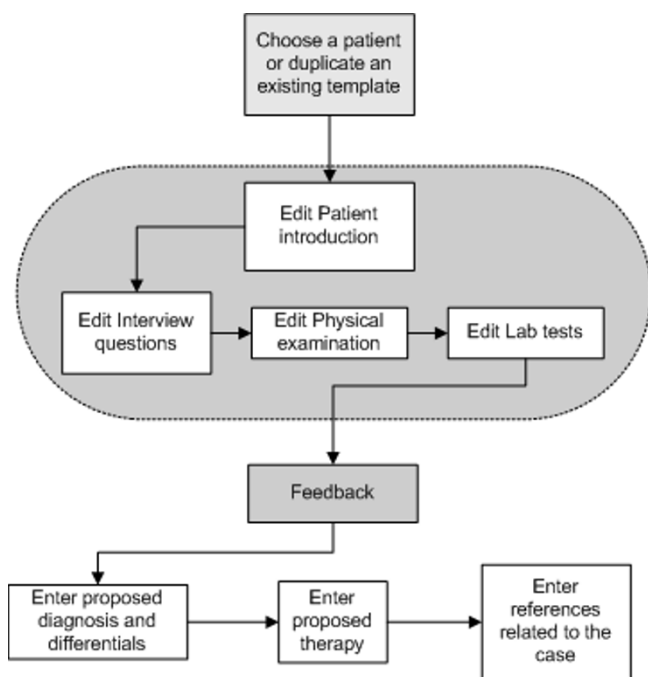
Choose a patient or duplicate an existing template

Edit Patient introduction

Edit Interview questions

Edit Physical examination

Edit Lab tests

Feedback

Enter proposed diagnosis and differentials

Enter proposed therapy

Enter references related to the case